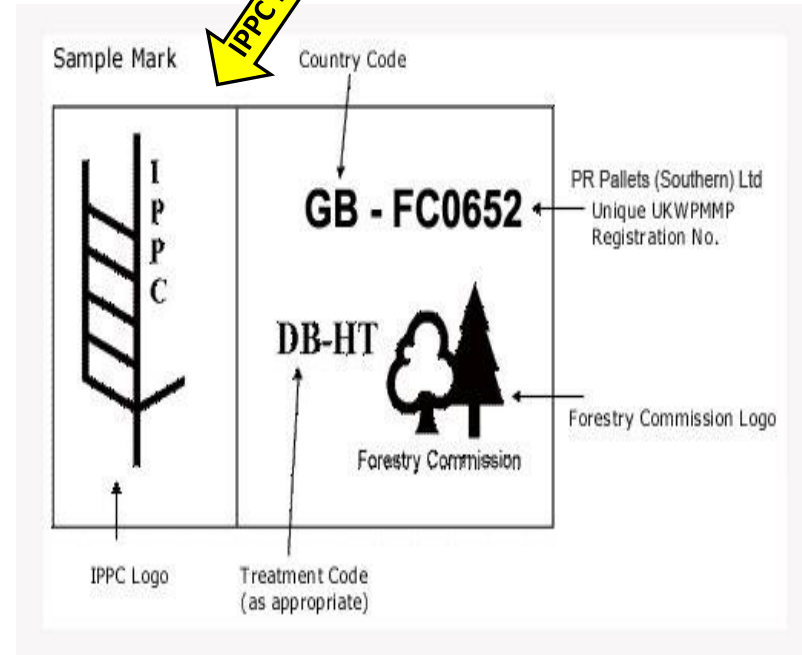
IPPC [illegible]

Sample Mark

Country Code

I
P
P
C

GB - FC0652

PR Pallets (Southern) Ltd
Unique UKWPMMP
Registration No.

DB-HT

Forestry Commission

Forestry Commission Logo

IPPC Logo

Treatment Code
(as appropriate)